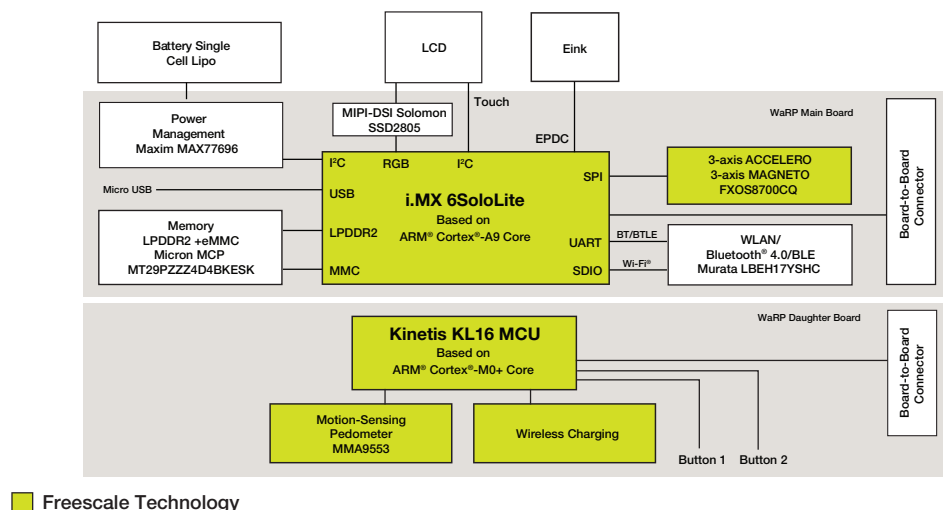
Battery Single Cell Lipo

LCD

Eink

Touch

WaRP Main Board

Power Management Maxim MAX77696

MIPI-DSI Solomon SSD2805

EPDC

Board-to-Board Connector

$I^2C$

RGB

$I^2C$

3-axis ACCELERO 3-axis MAGNETO FXOS8700CQ

SPI

Micro USB

USB

i.MX 6SoloLite

Based on ARM® Cortex®-A9 Core

Memory LPDDR2 +eMMC Micron MCP MT29PZZZ4D4BKESK

LPDDR2

MMC

BT/BTLE

UART

Wi-Fi®

SDIO

WLAN/ Bluetooth® 4.0/BLE Murata LBEH17YSHC

WaRP Daughter Board

Kinetis KL16 MCU

Based on ARM® Cortex®-M0+ Core

Board-to-Board Connector

Motion-Sensing Pedometer MMA9553

Wireless Charging

Button 1

Button 2

Freescale Technology